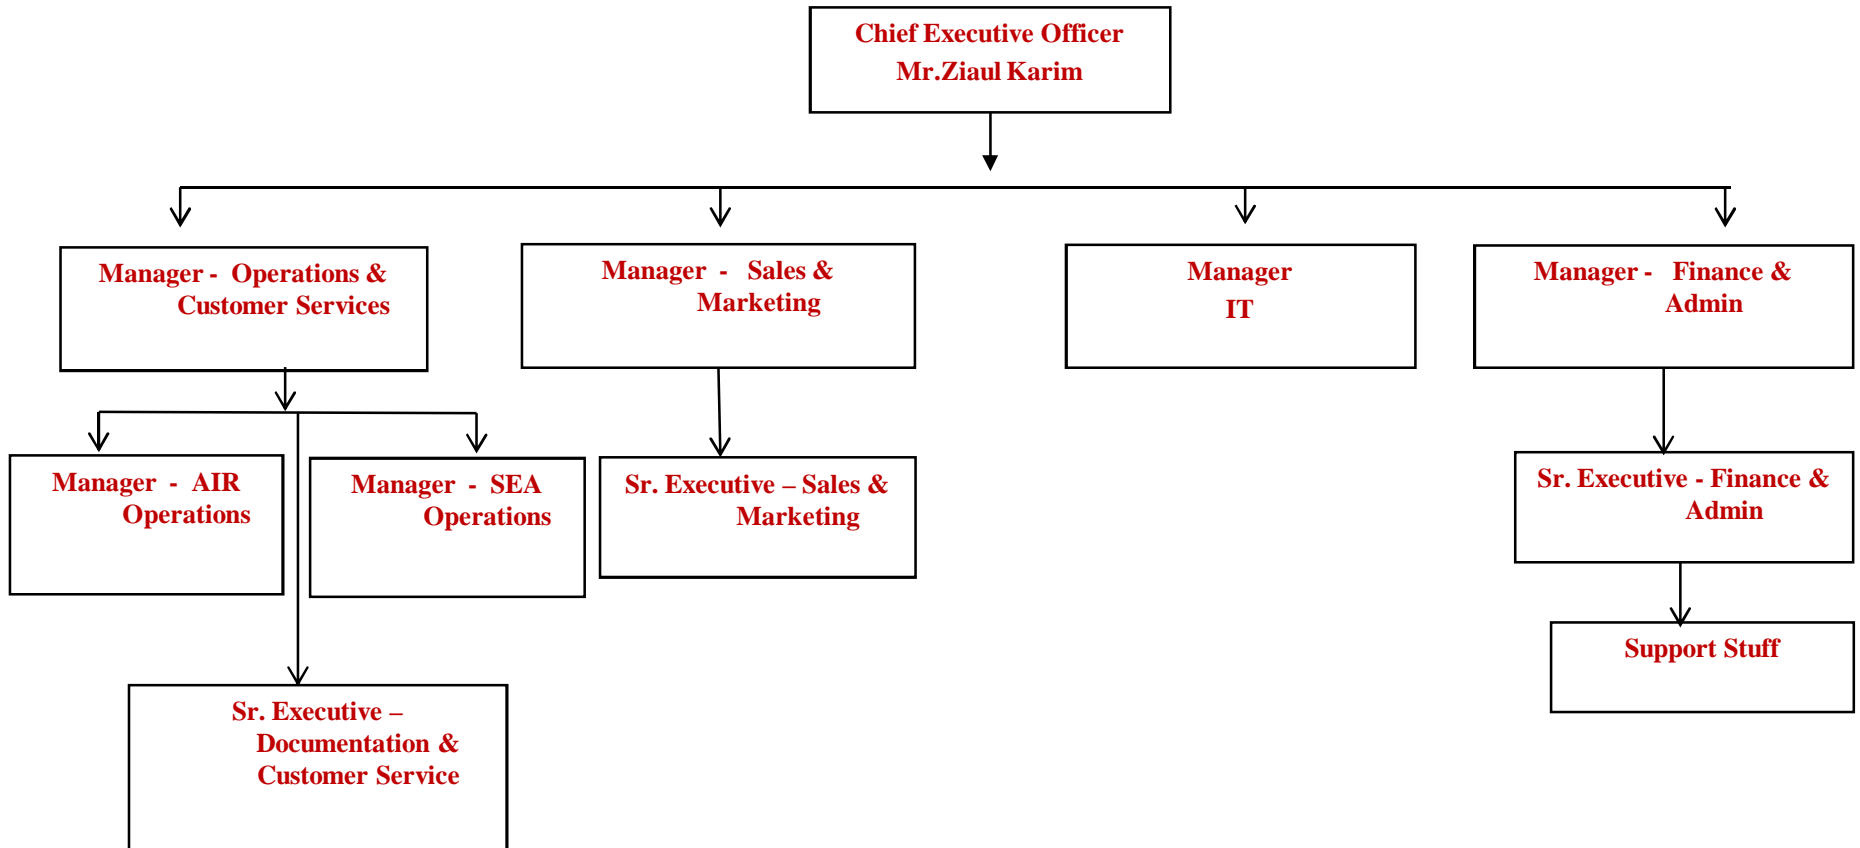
Chief Executive Officer
Mr.Ziaul Karim

Manager - Operations & Customer Services

Manager - Sales & Marketing

Manager IT

Manager - Finance & Admin

Manager - AIR Operations

Manager - SEA Operations

Sr. Executive – Sales & Marketing

Sr. Executive - Finance & Admin

Support Stuff

Sr. Executive – Documentation & Customer Service